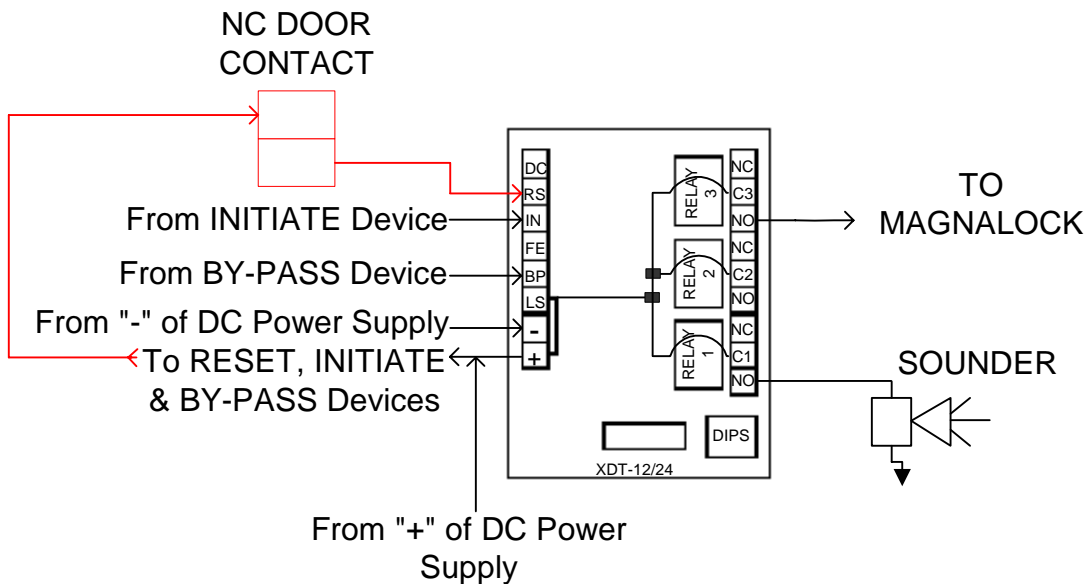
NC DOOR CONTACT

TO MAGNALOCK

From INITIATE Device

From BY-PASS Device

From "-" of DC Power Supply

To RESET, INITIATE & BY-PASS Devices

DC
RS
IN
FE
BP
LS
-
+

RELAY 3
RELAY 2
RELAY 1

NC
C3
NO
NC
C2
NO
NC
C1
NO

SOUNDER

DIPS

XDT-12/24

From "+" of DC Power Supply